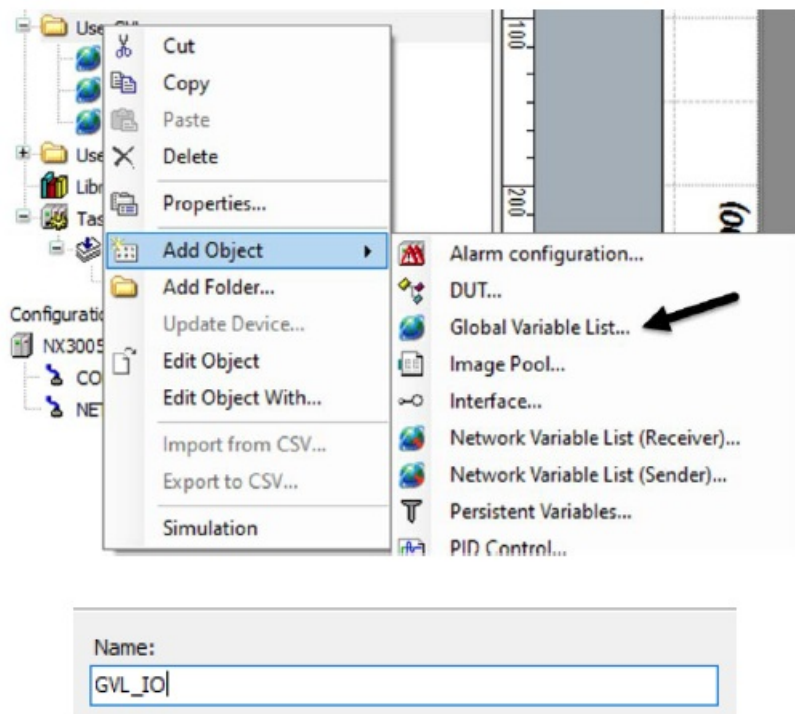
Use_GVL
Use
Libr
Tas
Configuratio
NX3005
CO
NET
100
200
(o

Cut
Copy
Paste
Delete
Properties...
Add Object
Add Folder...
Update Device...
Edit Object
Edit Object With...
Import from CSV...
Export to CSV...
Simulation

Alarm configuration...
DUT...
Global Variable List...
Image Pool...
Interface...
Network Variable List (Receiver)...
Network Variable List (Sender)...
Persistent Variables...
PID Control...

Name:
GVL_IO